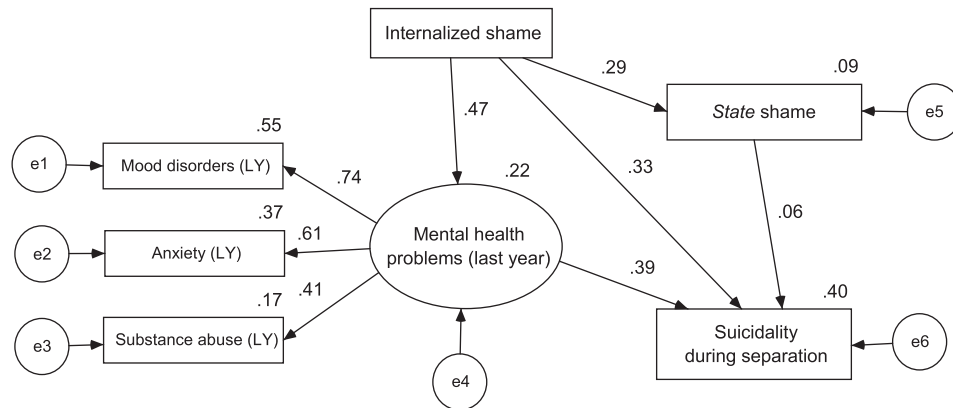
Internalized shame

.29

.09

State shame

e5

.47

.55

e1

Mood disorders (LY)

.74

.22

.33

.06

.37

e2

Anxiety (LY)

.61

Mental health problems (last year)

.39

.17

.41

.40

e3

Substance abuse (LY)

Suicidality during separation

e6

e4